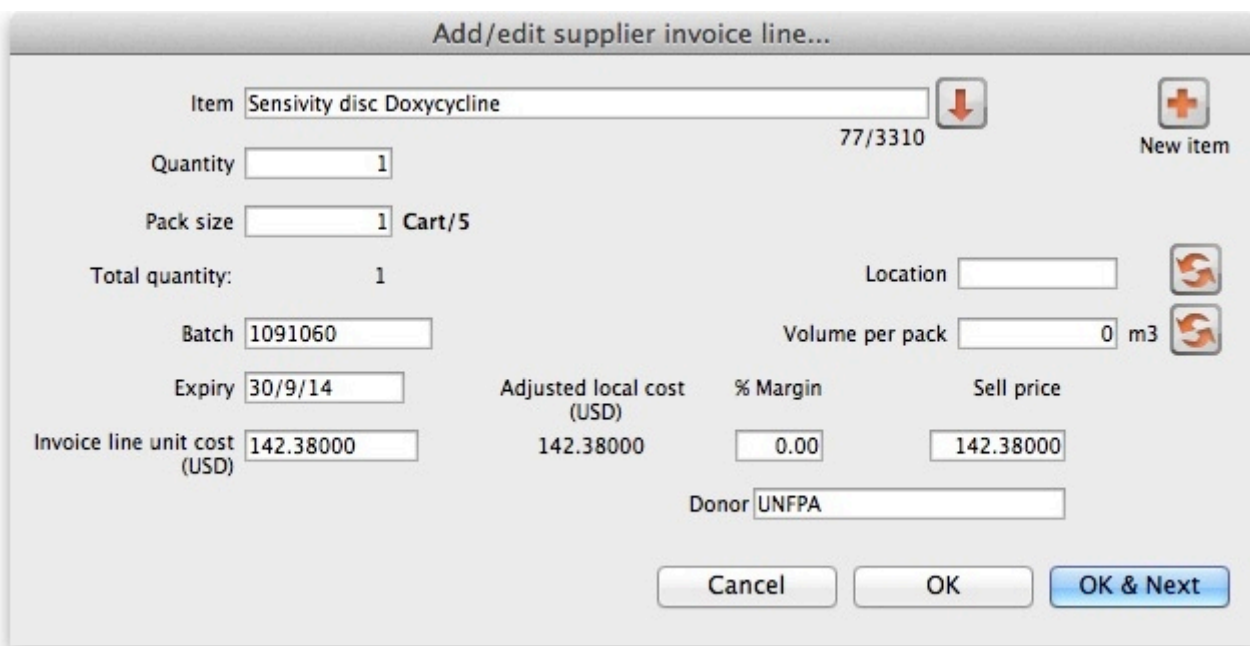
Add/edit supplier invoice line...

Item Sensivity disc Doxycycline

77/3310

New item

Quantity 1

Pack size 1 Cart/5

Total quantity: 1

Location

Batch 1091060

Volume per pack 0 m3

Expiry 30/9/14

Adjusted local cost (USD)

% Margin

Sell price

Invoice line unit cost (USD) 142.38000

142.38000

0.00

142.38000

Donor UNFPA

Cancel

OK

OK & Next